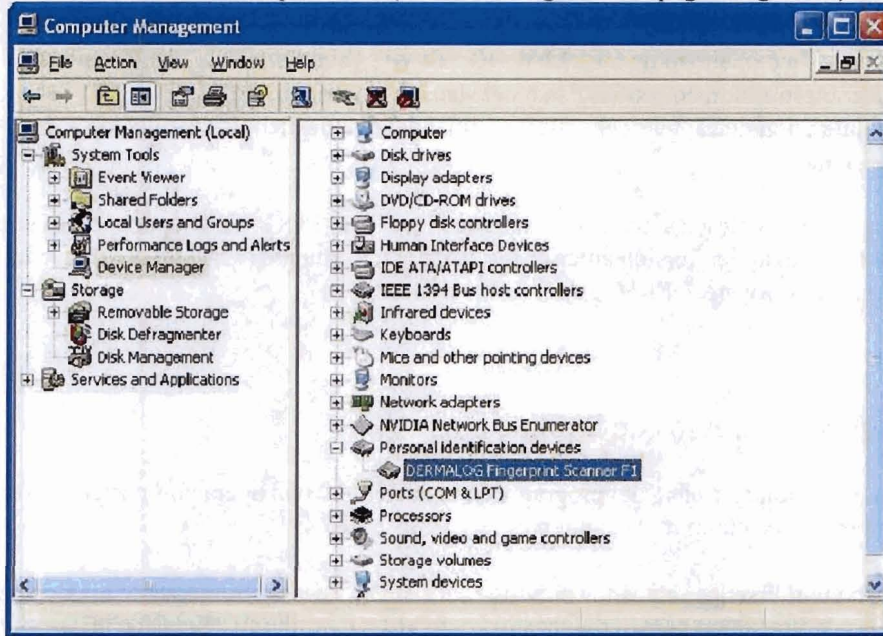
Computer Management

File Action View Window Help

Computer Management (Local)
System Tools
Event Viewer
Shared Folders
Local Users and Groups
Performance Logs and Alerts
Device Manager
Storage
Removable Storage
Disk Defragmenter
Disk Management
Services and Applications

Computer
Disk drives
Display adapters
DVD/CD-ROM drives
Floppy disk controllers
Human Interface Devices
IDE ATA/ATAPI controllers
IEEE 1394 Bus host controllers
Infrared devices
Keyboards
Mice and other pointing devices
Monitors
Network adapters
NVIDIA Network Bus Enumerator
Personal identification devices
DERMALOG Fingerprint Scanner F1
Ports (COM & LPT)
Processors
Sound, video and game controllers
Storage volumes
System devices